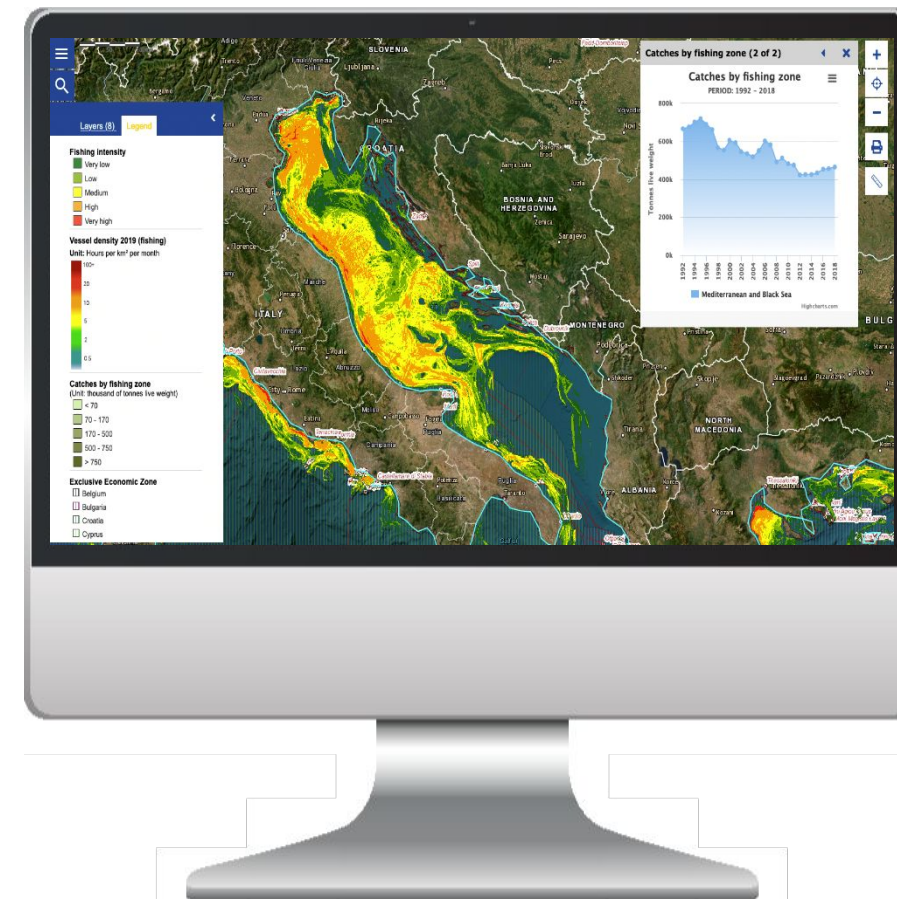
Layers (8) Legend

Fishing intensity
Very low
Low
Medium
High
Very high

Vessel density 2019 (fishing)
Unit: Hours per km² per month
100+
20
10
5
2
0.5

Catches by fishing zone
(Unit: thousand of tonnes live weight)
< 70
70 - 170
170 - 500
500 - 750
> 750

Exclusive Economic Zone
Belgium
Bulgaria
Croatia
Cyprus

SLOVENIA
Ljubljana
CROATIA
BOSNIA AND HERZEGOVINA
Sarajevo
ITALY
MONTENEGRO
ALBANIA
NORTH MACEDONIA
BULG

Catches by fishing zone (2 of 2)

Catches by fishing zone
PERIOD: 1992 - 2018

800k
600k
400k
200k
0k
Tonnes live weight

1992 1994 1996 1998 2000 2002 2004 2006 2008 2010 2012 2014 2016 2018

Mediterranean and Black Sea

Highcharts.com